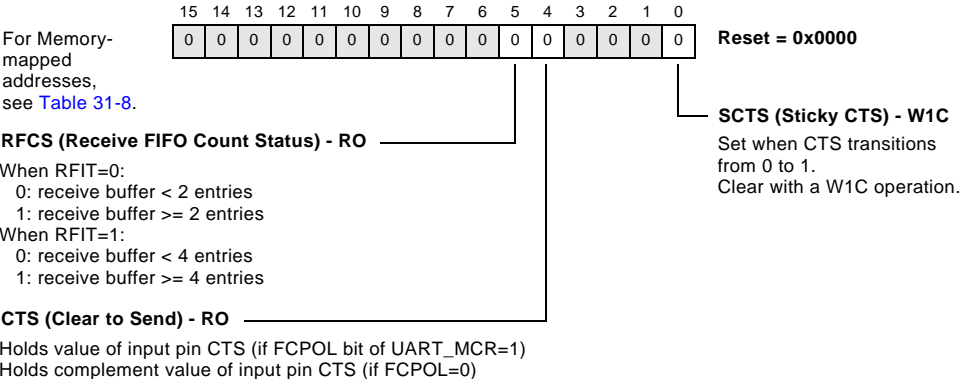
15 14 13 12 11 10 9 8 7 6 5 4 3 2 1 0

For Memory-mapped addresses, see Table 31-8.

| 0 | 0 | 0 | 0 | 0 | 0 | 0 | 0 | 0 | 0 | 0 | 0 | 0 | 0 | 0 | 0 |
|---|---|---|---|---|---|---|---|---|---|---|---|---|---|---|---|

Reset = 0x0000

SCTS (Sticky CTS) - W1C

Set when CTS transitions from 0 to 1.
Clear with a W1C operation.

RFCS (Receive FIFO Count Status) - RO

When RFIT=0:
0: receive buffer < 2 entries
1: receive buffer >= 2 entries
When RFIT=1:
0: receive buffer < 4 entries
1: receive buffer >= 4 entries

CTS (Clear to Send) - RO

Holds value of input pin CTS (if FCPOL bit of UART_MCR=1)
Holds complement value of input pin CTS (if FCPOL=0)